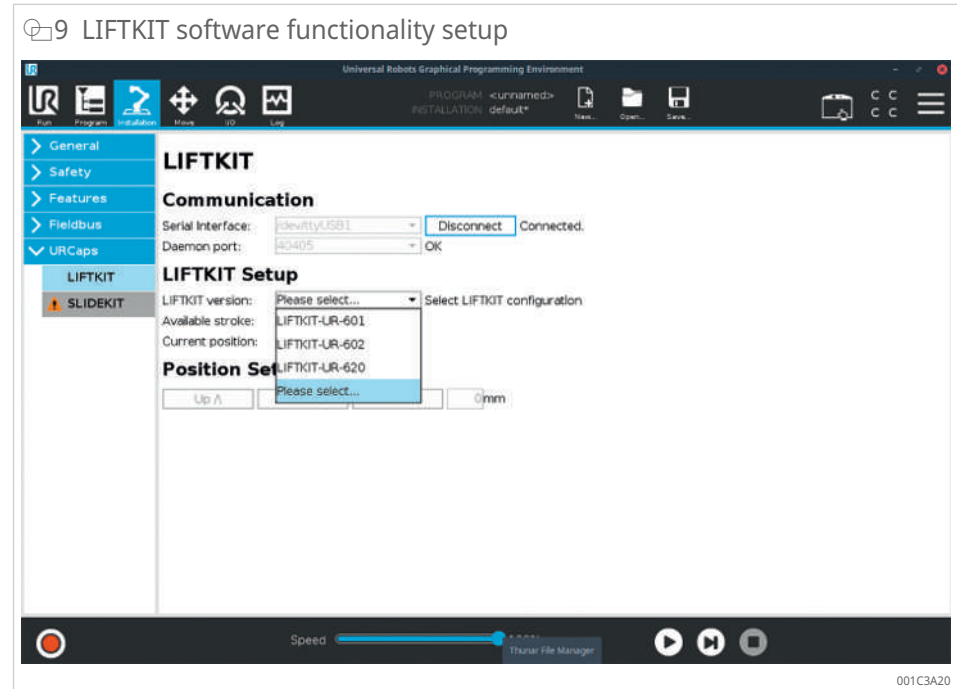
9 LIFTKIT software functionality setup

Universal Robots Graphical Programming Environment

Run Program Installation Move I/O Log

PROGRAM <unnamed>
INSTALLATION default*

New... Open... Save...

General
Safety
Features
Fieldbus
URCaps
LIFTKIT
SLIDEKIT

LIFTKIT

Communication

Serial Interface: /dev/ttyUSB1 Disconnect Connected.
Daemon port: 40405 OK

LIFTKIT Setup

LIFTKIT version: Please select... Select LIFTKIT configuration
Available stroke:
Current position:

LIFTKIT-UR-601
LIFTKIT-UR-602
LIFTKIT-UR-620
Please select...

Position Set

Up Λ 0 mm

Speed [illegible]

Thunar File Manager

001C3A20